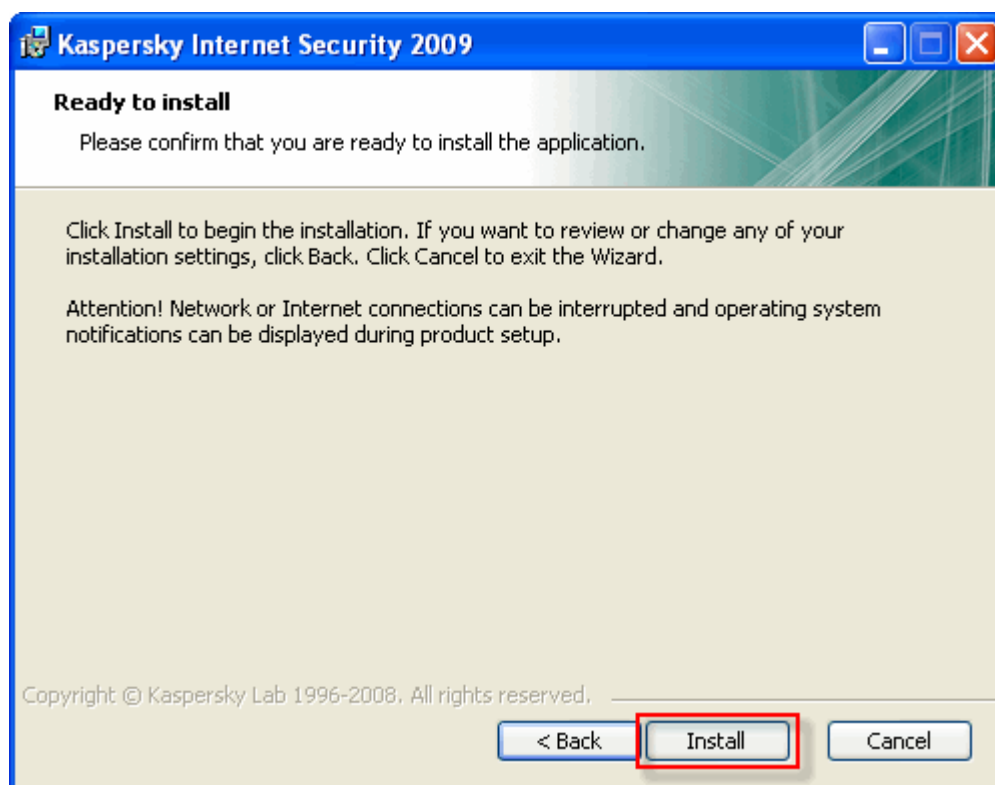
Kaspersky Internet Security 2009

Ready to install

Please confirm that you are ready to install the application.

Click Install to begin the installation. If you want to review or change any of your installation settings, click Back. Click Cancel to exit the Wizard.

Attention! Network or Internet connections can be interrupted and operating system notifications can be displayed during product setup.

Copyright © Kaspersky Lab 1996-2008. All rights reserved.

< Back

Install

Cancel